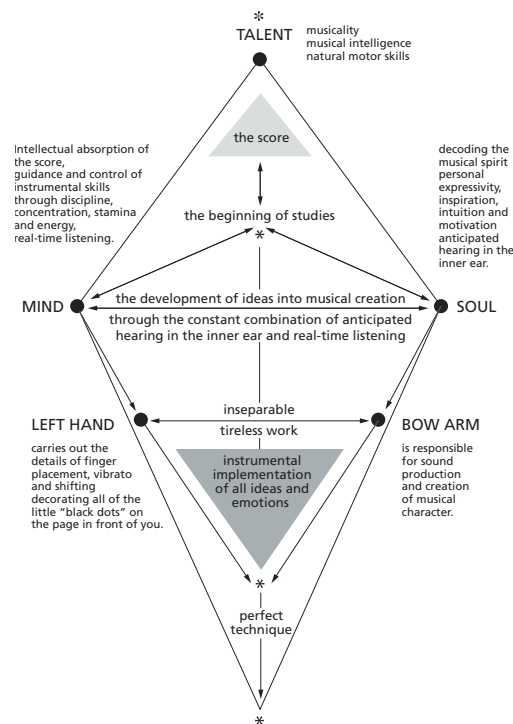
*
TALENT

musicality
musical intelligence
natural motor skills

the score

Intellectual absorption of the score, guidance and control of instrumental skills through discipline, concentration, stamina and energy, real-time listening.

decoding the musical spirit personal expressivity, inspiration, intuition and motivation anticipated hearing in the inner ear.

the beginning of studies

*

MIND

the development of ideas into musical creation

SOUL

through the constant combination of anticipated hearing in the inner ear and real-time listening

LEFT HAND

inseparable

BOW ARM

tireless work

carries out the details of finger placement, vibrato and shifting decorating all of the little "black dots" on the page in front of you.

instrumental implementation of all ideas and emotions

is responsible for sound production and creation of musical character.

*

perfect technique

*